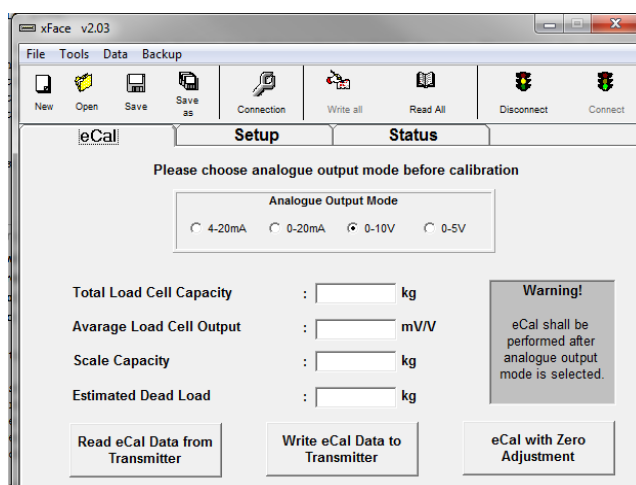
xFace v2.03

File Tools Data Backup

New Open Save Save as Connection Write all Read All Disconnect Connect

eCal Setup Status

Please choose analogue output mode before calibration

Analogue Output Mode

4-20mA 0-20mA 0-10V 0-5V

Total Load Cell Capacity : kg

Avarage Load Cell Output : mV/V

Scale Capacity : kg

Estimated Dead Load : kg

Warning!

eCal shall be performed after analogue output mode is selected.

Read eCal Data from Transmitter

Write eCal Data to Transmitter

eCal with Zero Adjustment